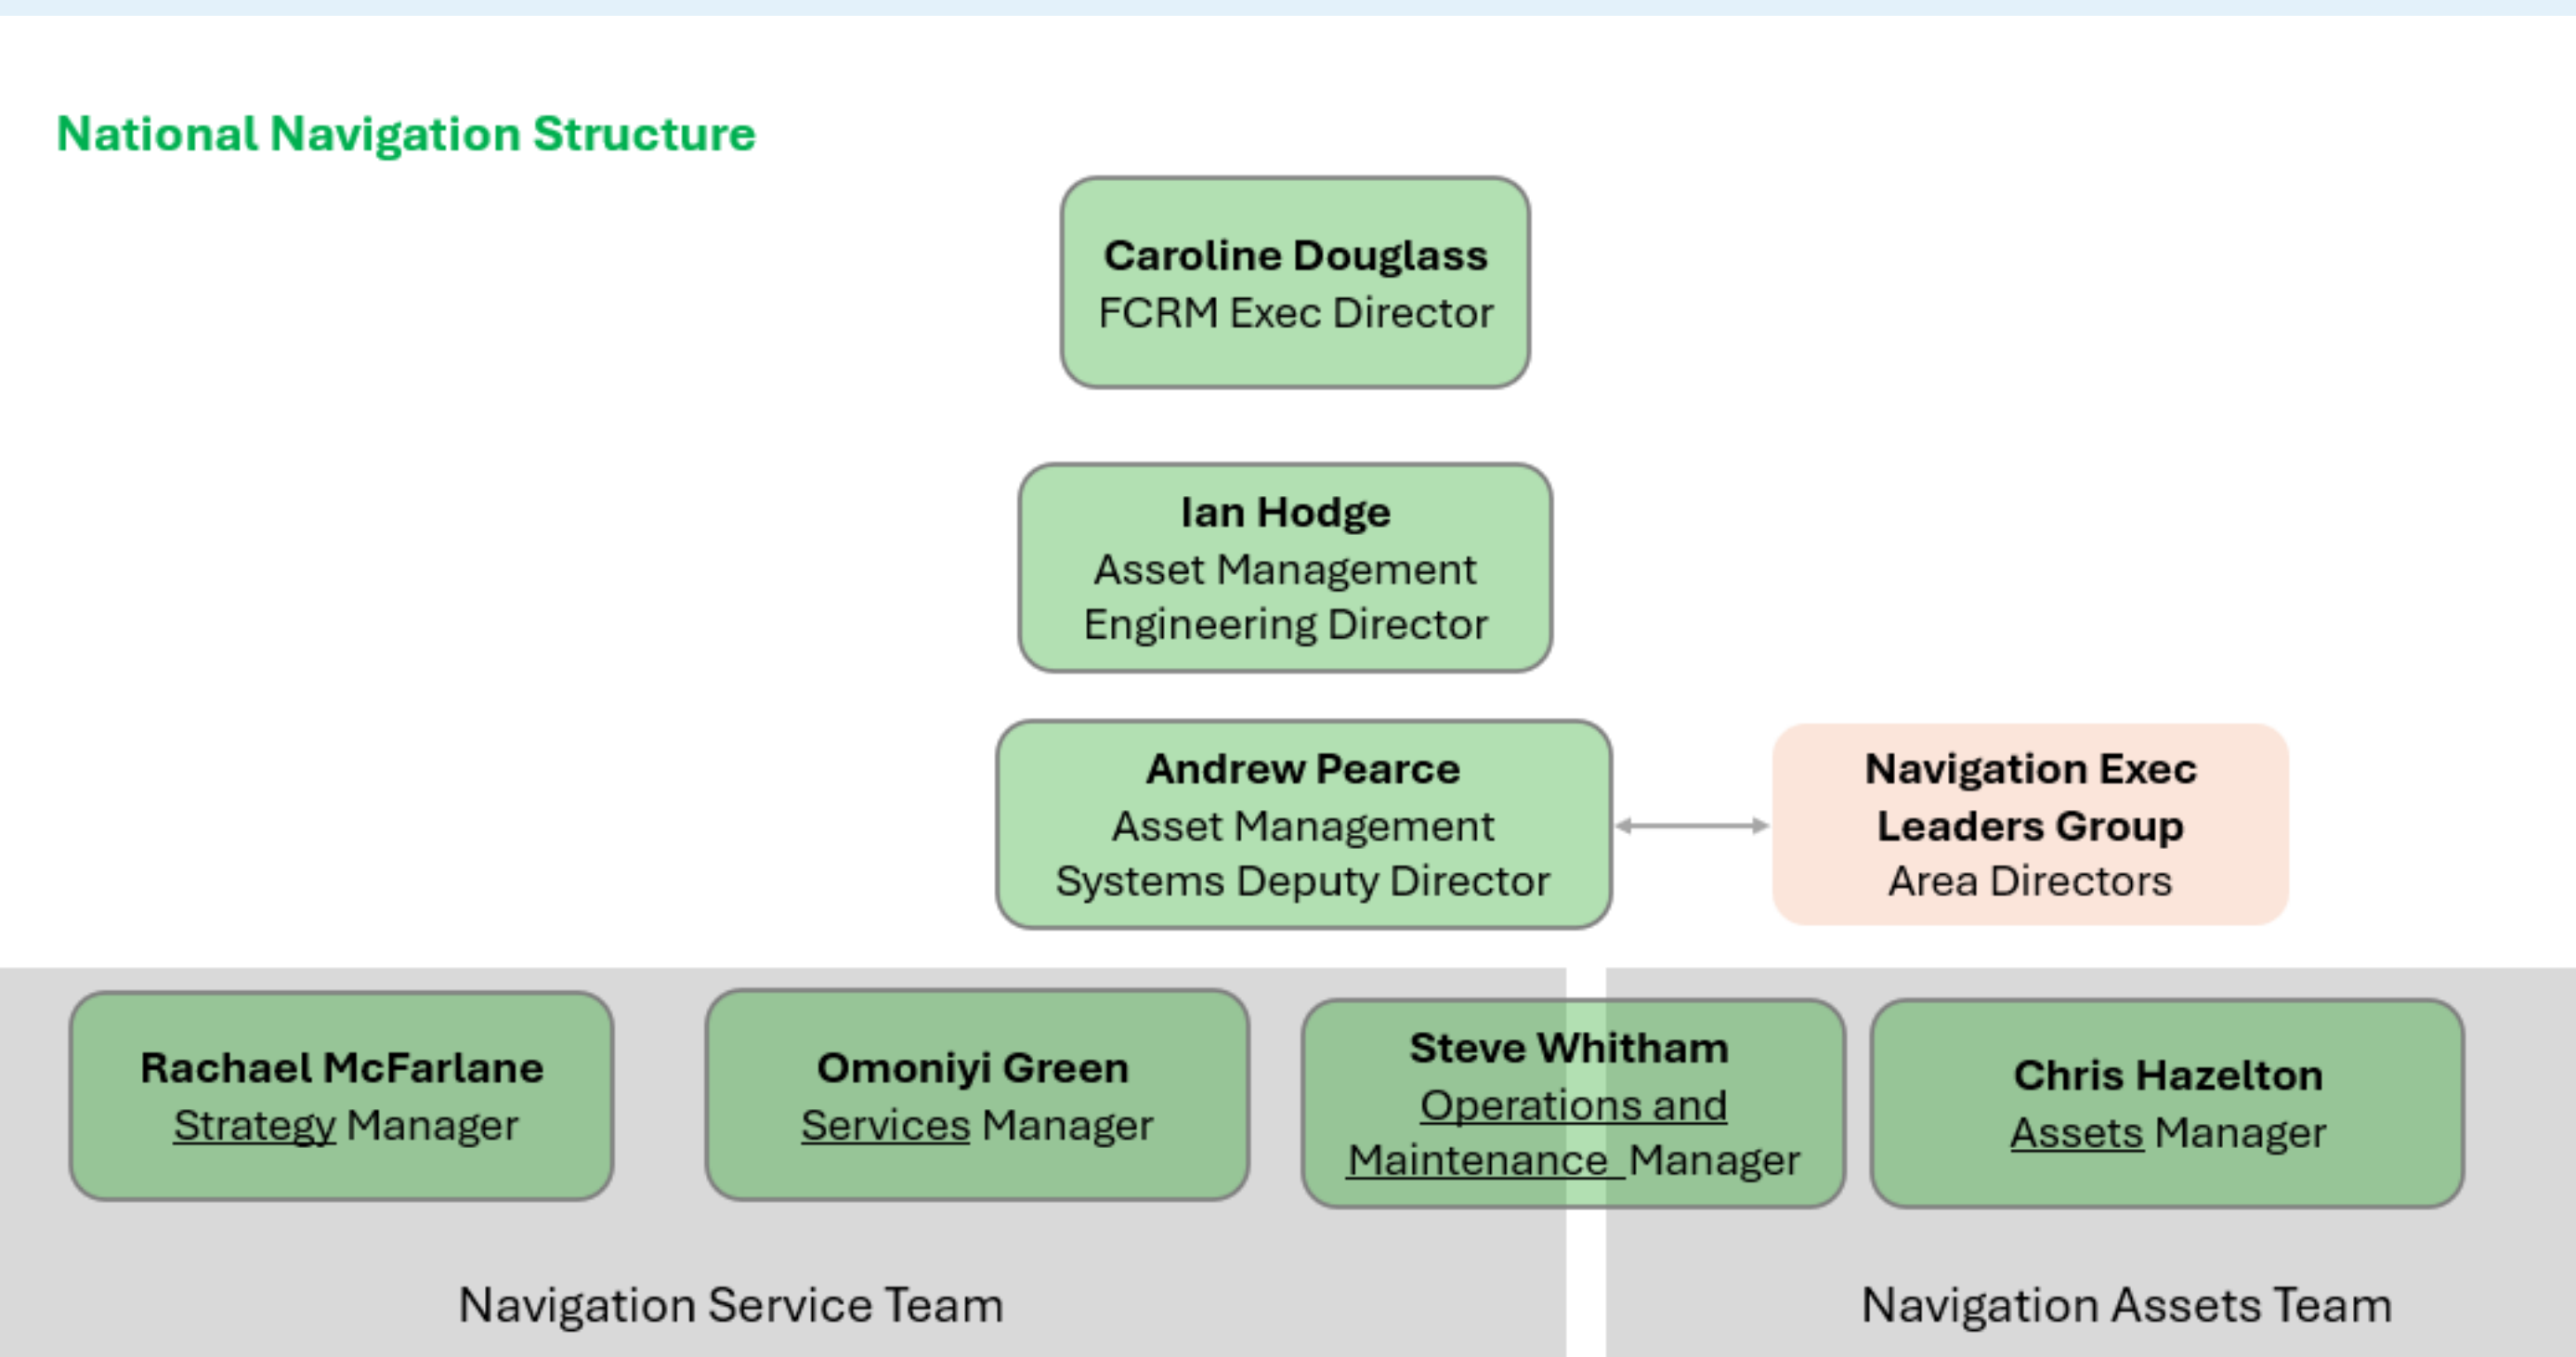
National Navigation Structure

Caroline Douglass
FCRM Exec Director

Ian Hodge
Asset Management Engineering Director

Andrew Pearce
Asset Management Systems Deputy Director

Navigation Exec Leaders Group
Area Directors

Rachael McFarlane
Strategy Manager

Omoniyi Green
Services Manager

Steve Whitham
Operations and Maintenance Manager

Chris Hazelton
Assets Manager

Navigation Service Team

Navigation Assets Team